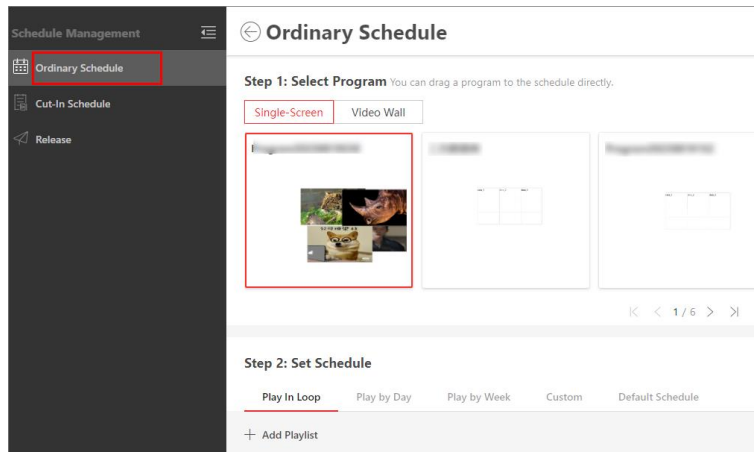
Schedule Management

Ordinary Schedule

Cut-In Schedule

Release

Ordinary Schedule

Step 1: Select Program You can drag a program to the schedule directly.

Single-Screen

Video Wall

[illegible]

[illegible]

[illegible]

1/6

Step 2: Set Schedule

Play In Loop

Play by Day

Play by Week

Custom

Default Schedule

+ Add Playlist